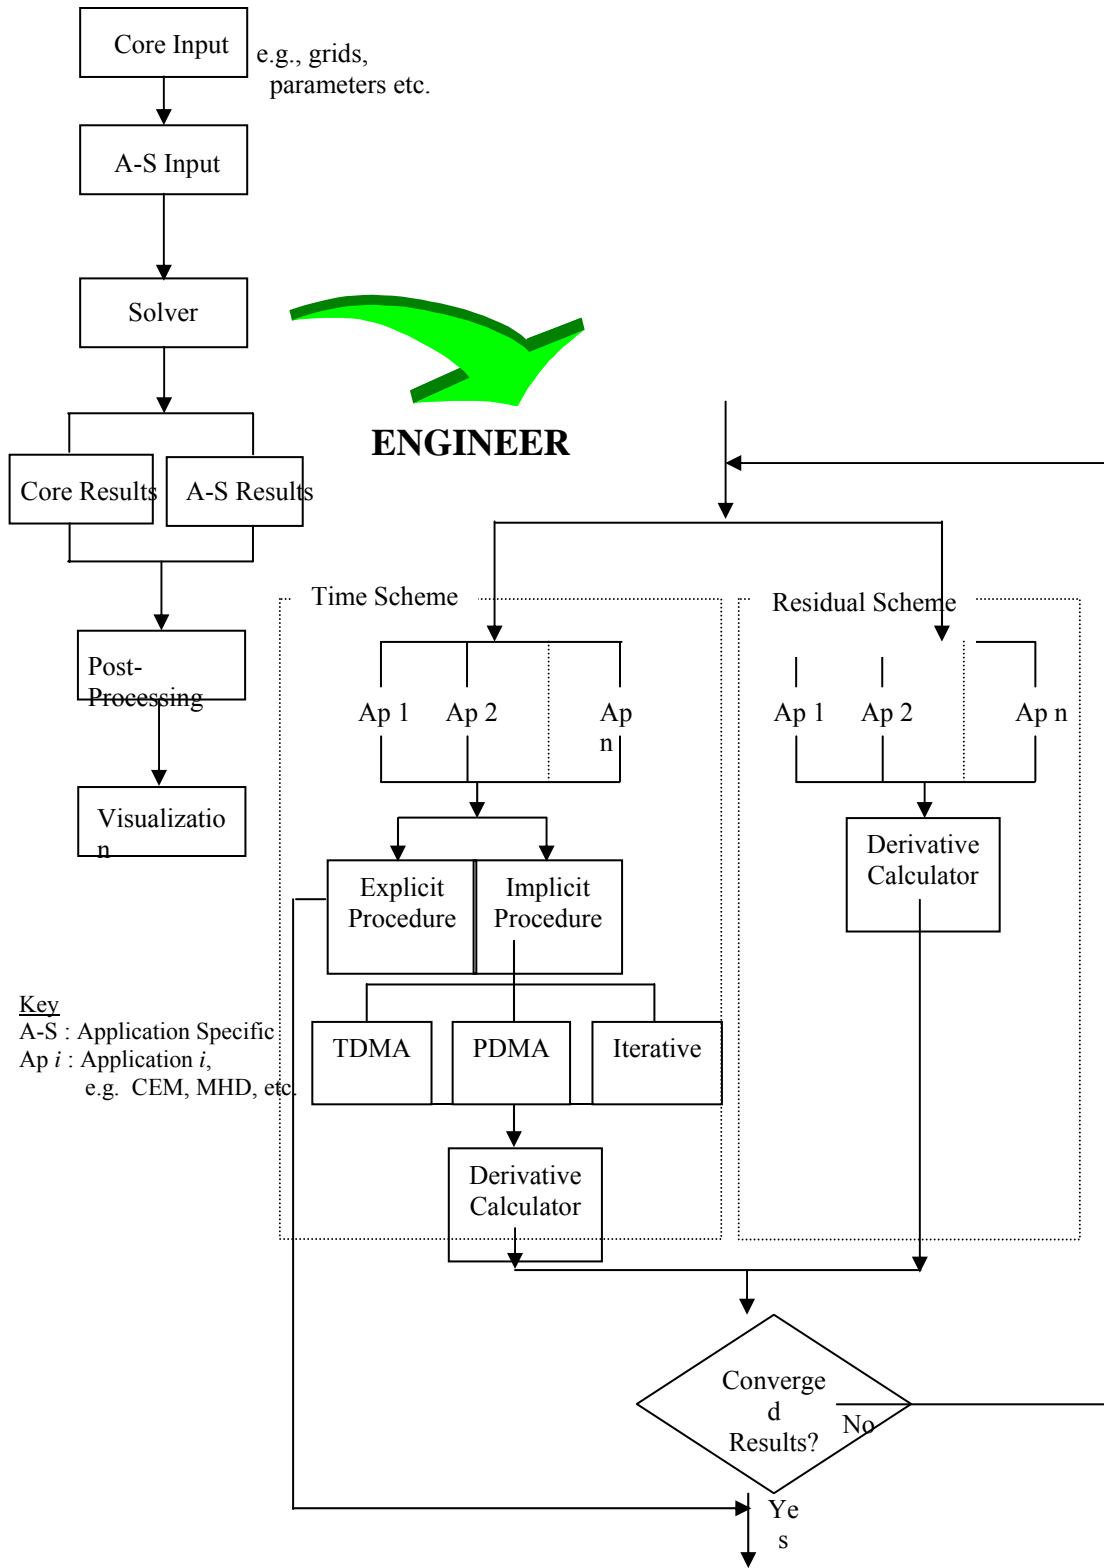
Core Input

e.g., grids, parameters etc.

A-S Input

Solver

ENGINEER

Core Results

A-S Results

Post-Processing

Visualizatio n

Time Scheme

Ap 1

Ap 2

Ap n

Explicit Procedure

Implicit Procedure

TDMA

PDMA

Iterative

Derivative Calculator

Residual Scheme

Ap 1

Ap 2

Ap n

Derivative Calculator

Key
A-S : Application Specific
Ap $i$ : Application $i$, e.g. CEM, MHD, etc.

Converge d Results?

No

Ye s